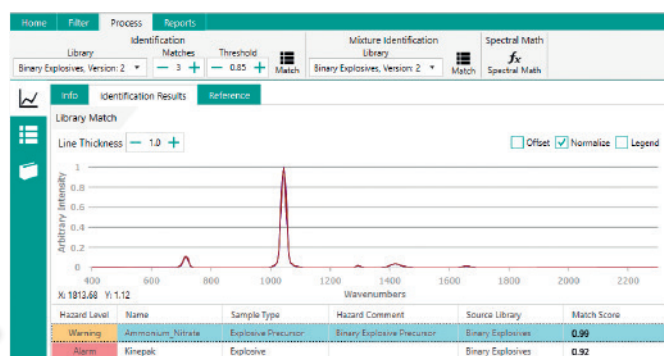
Home Filter Process Reports

Identification
Library Matches Threshold
Binary Explosives, Version: 2 — 3 + — 0.85 + Match

Mixture Identification
Library
Binary Explosives, Version: 2 Match

Spectral Math
$fx$
Spectral Math

Info Identification Results Reference

Library Match

Line Thickness — 1.0 +

Offset Normalize Legend

Arbitrary Intensity

1
0.8
0.6
0.4
0.2
0

400 600 800 1000 1200 1400 1600 1800 2000 2200

X: 1812.68 Y: 1.12

Wavenumbers

| Hazard Level | Name | Sample Type | Hazard Comment | Source Library | Match Score |
|---|---|---|---|---|---|
| Warning | Ammonium_Nitrate | Explosive Precursor | Binary Explosive Precursor | Binary Explosives | 0.99 |
| Alarm | Kinepak | Explosive | | Binary Explosives | 0.92 |